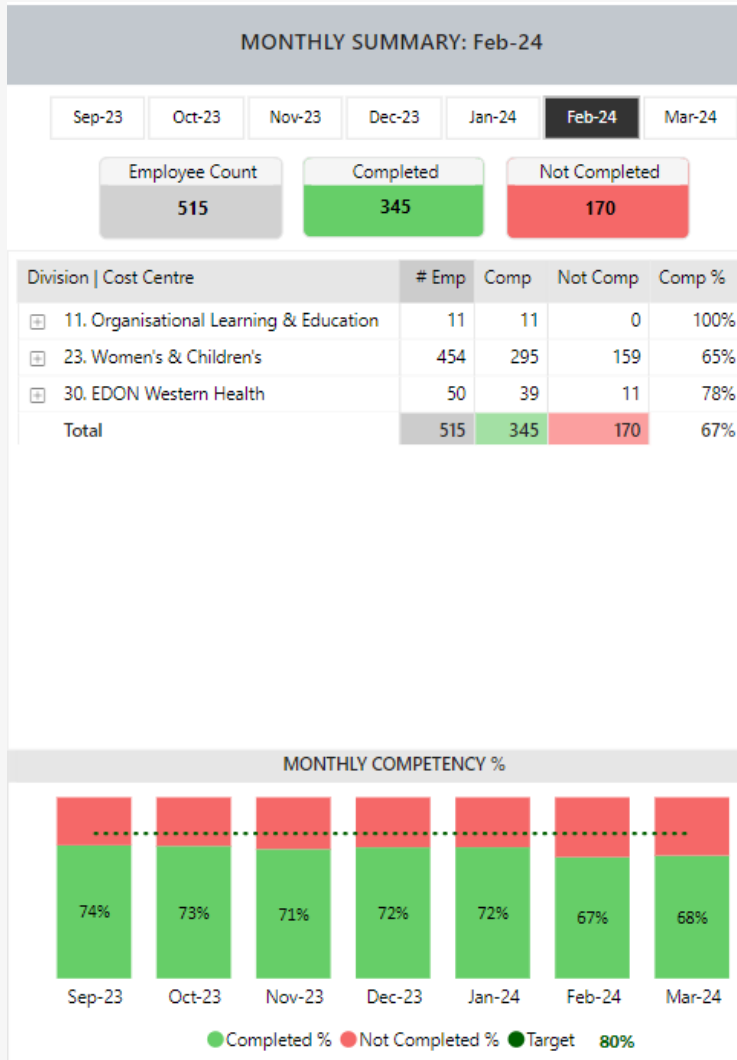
MONTHLY SUMMARY: Feb-24

Sep-23 Oct-23 Nov-23 Dec-23 Jan-24 Feb-24 Mar-24

Employee Count
515

Completed
345

Not Completed
170

| Division \| Cost Centre | # Emp | Comp | Not Comp | Comp % |
|---|---|---|---|---|
| 11. Organisational Learning & Education | 11 | 11 | 0 | 100% |
| 23. Women's & Children's | 454 | 295 | 159 | 65% |
| 30. EDON Western Health | 50 | 39 | 11 | 78% |
| Total | 515 | 345 | 170 | 67% |

MONTHLY COMPETENCY %

74% 73% 71% 72% 72% 67% 68%

Sep-23 Oct-23 Nov-23 Dec-23 Jan-24 Feb-24 Mar-24

Completed % Not Completed % Target 80%